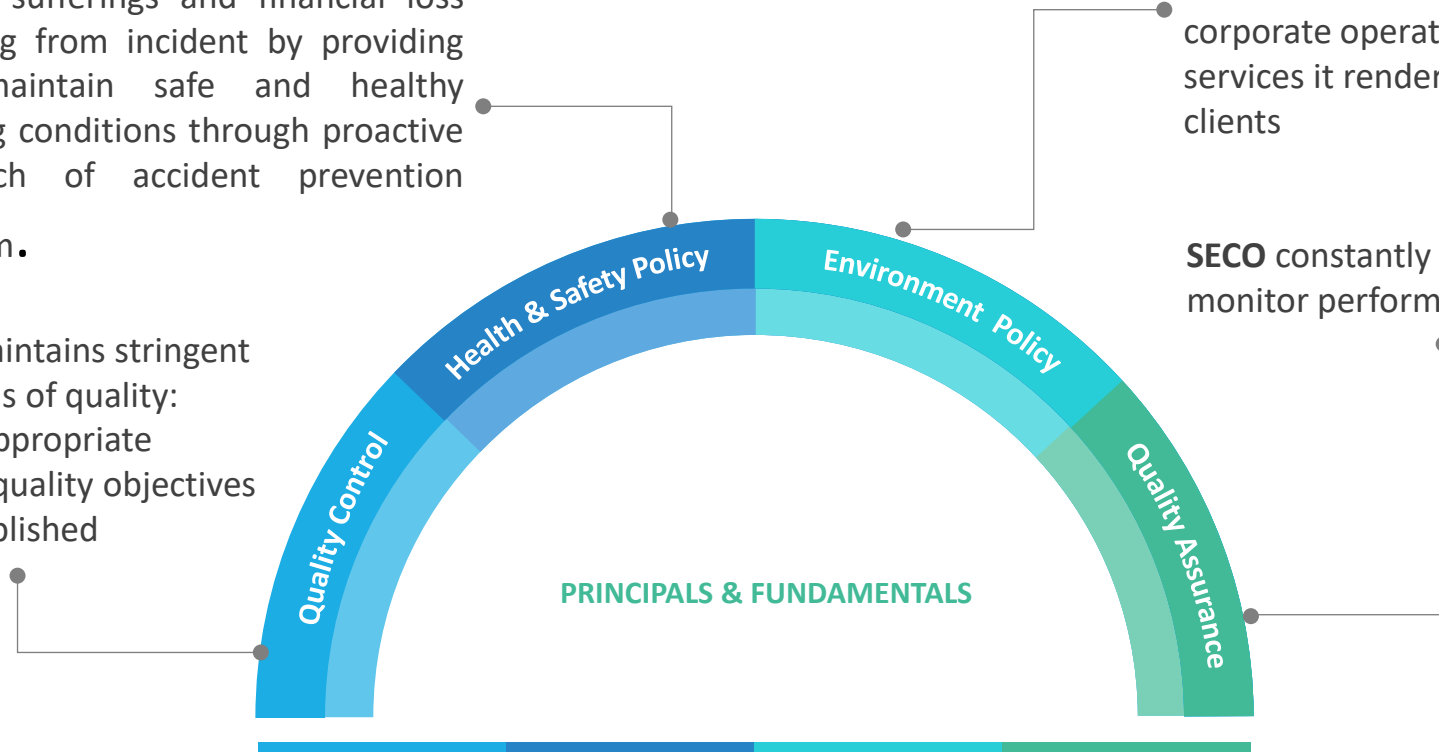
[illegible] sufferings and financial loss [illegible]g from incident by providing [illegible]maintain safe and healthy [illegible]g conditions through proactive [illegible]ch of accident prevention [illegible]n.

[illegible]intains stringent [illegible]s of quality: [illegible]ppropriate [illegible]quality objectives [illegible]blished

corporate operat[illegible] services it render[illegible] clients

SECO constantly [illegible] monitor perform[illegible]

Health & Safety Policy

Environment Policy

Quality Control

Quality Assurance

PRINCIPALS & FUNDAMENTALS